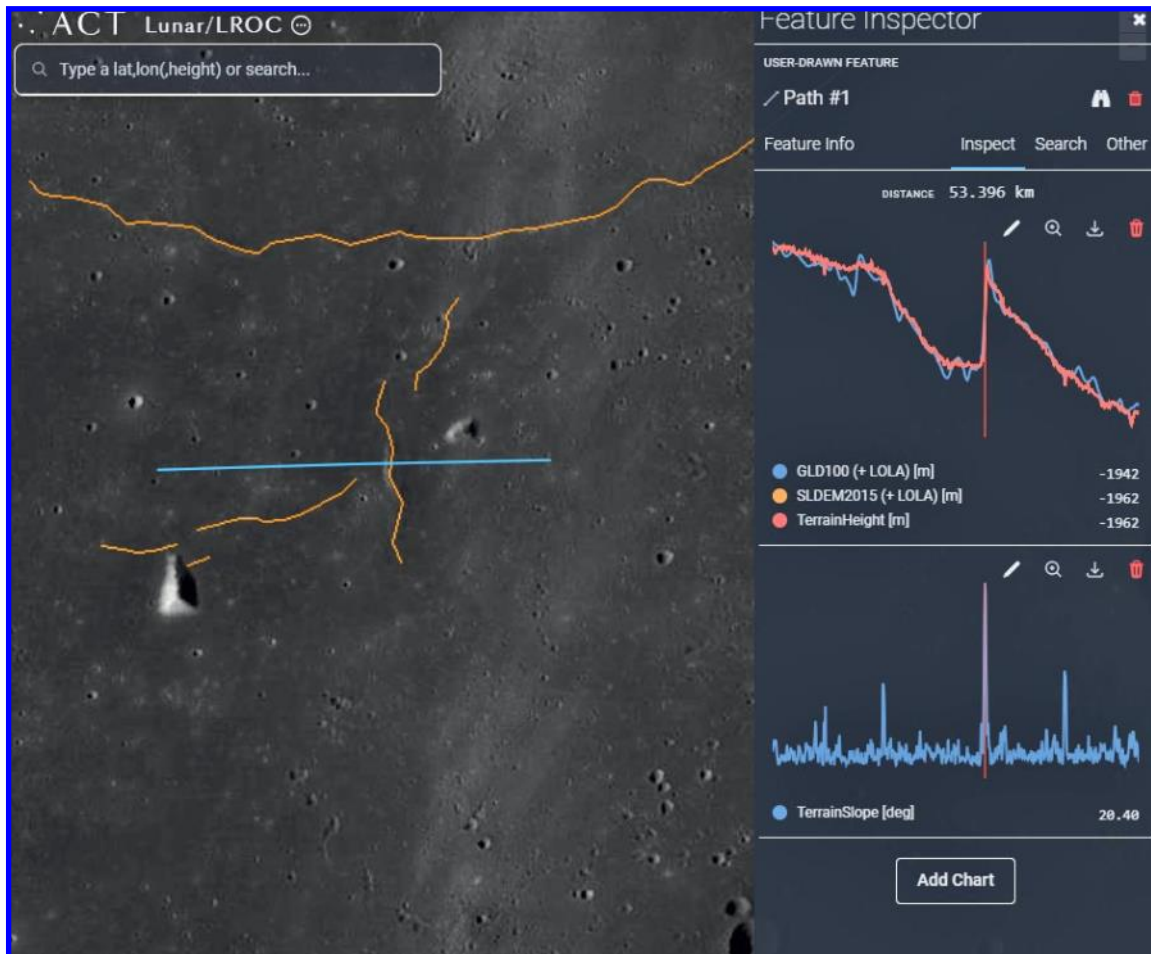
ACT Lunar/LROC

Type a lat,lon(,height) or search...

Feature Inspector

USER-DRAWN FEATURE

Path #1

Feature Info

Inspect

Search

Other

DISTANCE 53.396 km

GLD100 (+ LOLA) [m] -1942

SLDEM2015 (+ LOLA) [m] -1962

TerrainHeight [m] -1962

TerrainSlope [deg] 20.40

Add Chart